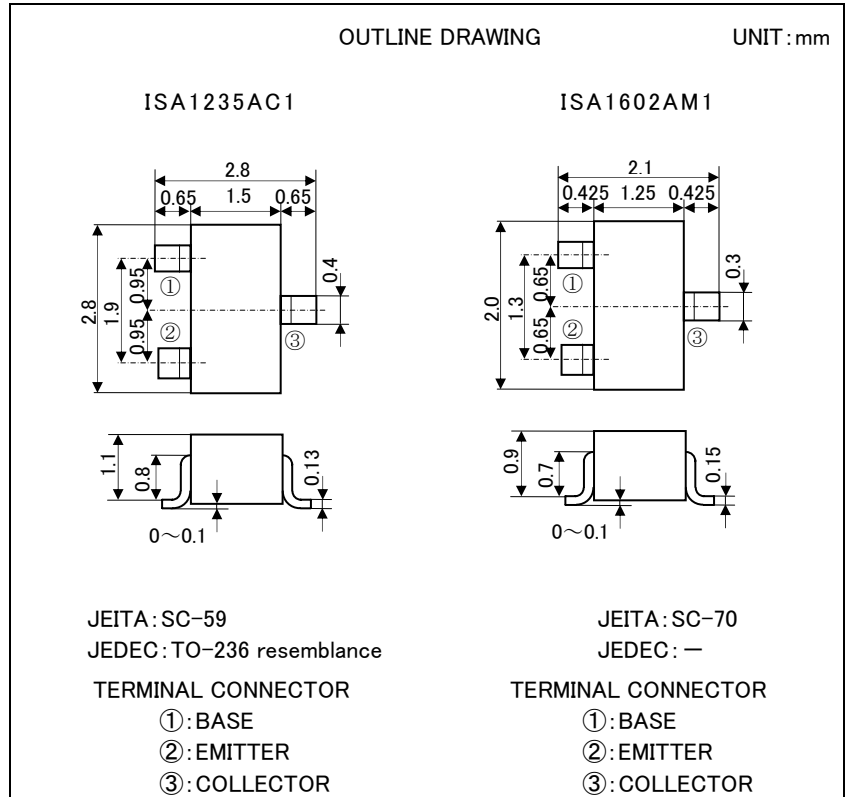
OUTLINE DRAWING

UNIT:mm

ISA1235AC1

2.8
0.65 1.5 0.65
2.8
1.9
0.95
0.95
①
②
③
0.4
1.1
0.8
0.13
0～0.1

JEITA:SC-59
JEDEC:TO-236 resemblance
TERMINAL CONNECTOR
①:BASE
②:EMITTER
③:COLLECTOR

ISA1602AM1

2.1
0.425 1.25 0.425
2.0
1.3
0.65
0.65
①
②
③
0.3
0.9
0.7
0.15
0～0.1

JEITA:SC-70
JEDEC:—
TERMINAL CONNECTOR
①:BASE
②:EMITTER
③:COLLECTOR